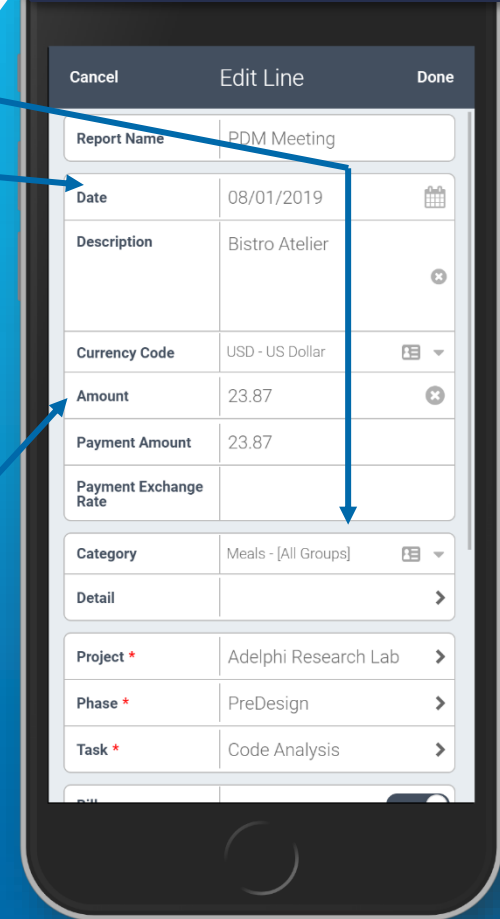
Cancel Edit Line Done

| | |
|---|---|
| Report Name | PDM Meeting |
| Date | 08/01/2019 |
| Description | Bistro Atelier |
| Currency Code | USD - US Dollar |
| Amount | 23.87 |
| Payment Amount | 23.87 |
| Payment Exchange Rate | |
| Category | Meals - [All Groups] |
| Detail | |
| Project * | Adelphi Research Lab |
| Phase * | PreDesign |
| Task * | Code Analysis |
| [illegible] | |